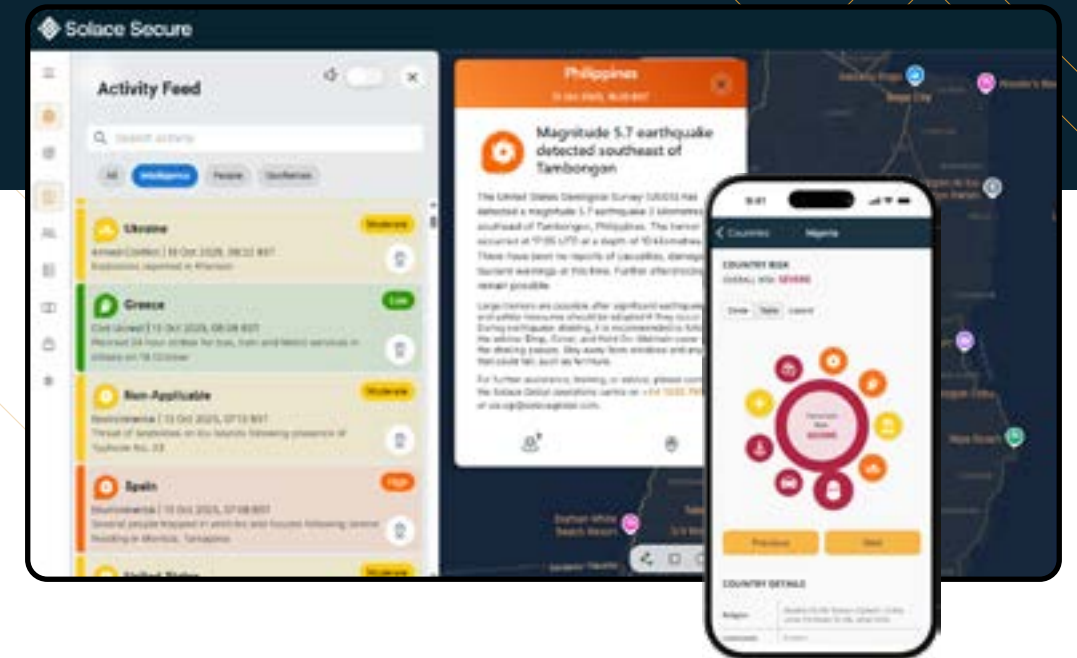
Solace Secure

Activity Feed

Search activity

All Intelligence People Geofences

Ukraine
Moderate
Armed Conflict | 15 Oct 2025, 08:22 BST
Explosions reported in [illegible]

Greece
Low
Civil Unrest | 15 Oct 2025, 08:08 BST
Planned 24-hour strike for bus, tram and Metro services in Athens on 16 October

Non-Applicable
Moderate
Environmental | 15 Oct 2025, 07:13 BST
Threat of landslides on the islands following passage of Typhoon No. 23

Spain
High
Environmental | 15 Oct 2025, 07:08 BST
Several people trapped in vehicles and houses following severe flooding in Murcia, Tarragona

United States
Moderate

Philippines
15 Oct 2025, 06:20 BST

Magnitude 5.7 earthquake detected southeast of Tambongan

The United States Geological Survey (USGS) has detected a magnitude 5.7 earthquake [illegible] kilometres southeast of Tambongan, Philippines. The tremor occurred at 17:05 UTC at a depth of 10.6 kilometres. There have been no reports of casualties, damage or tsunami warnings at this time. Further aftershocks remain possible.

Large tremors are possible after significant earthquakes and safety measures should be adopted if they occur. During earthquake shaking, it is recommended to follow the advice 'Drop, Cover, and Hold On.' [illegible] the shaking passes. Stay away from windows and anything that could fall, such as furniture.

For further assistance, tracking, or advice, please contact the Solace Global operations centre on +44 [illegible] or via ops@solaceglobal.com.

Durban White Beach Resort

9:41
Countries Nigeria
COUNTRY RISK
OVERALL RISK: SEVERE
Circle Table Legend
Overall Risk SEVERE
Previous Next
COUNTRY DETAILS
Religion
Languages